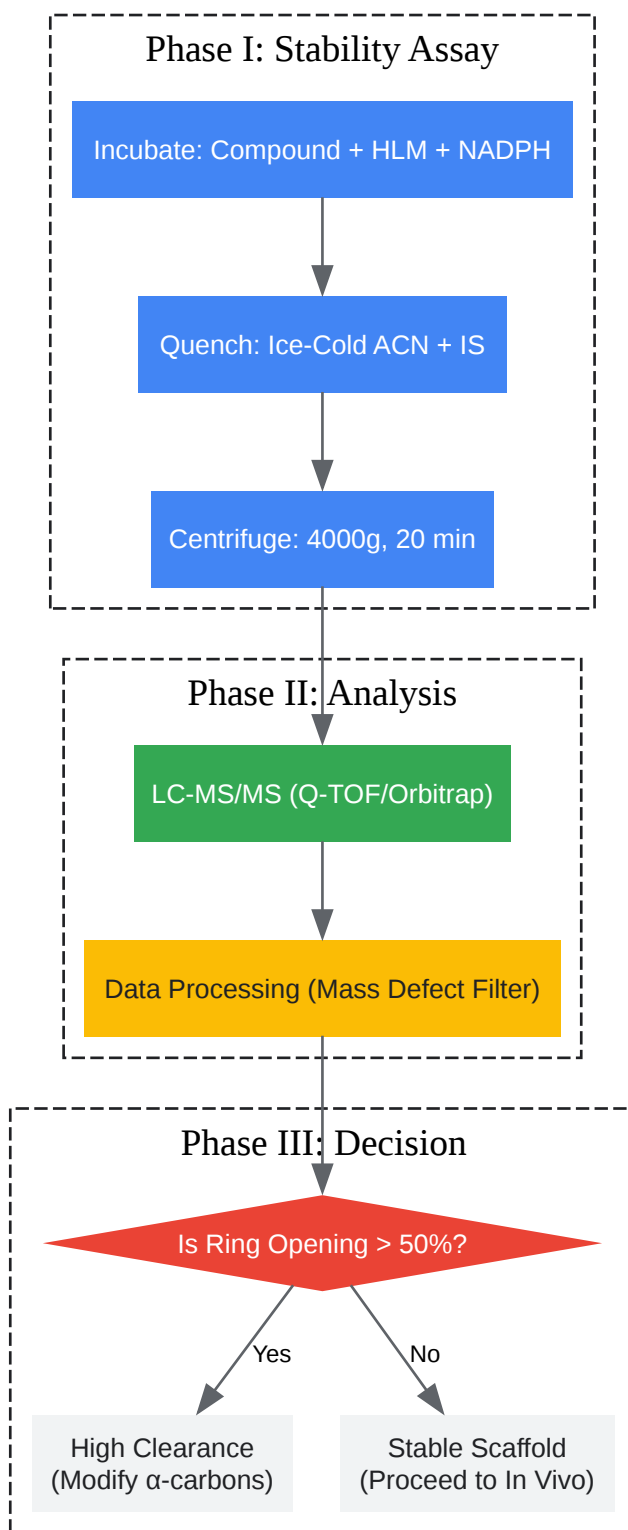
Phase I: Stability Assay

Incubate: Compound + HLM + NADPH

Quench: Ice-Cold ACN + IS

Centrifuge: 4000g, 20 min

Phase II: Analysis

LC-MS/MS (Q-TOF/Orbitrap)

Data Processing (Mass Defect Filter)

Phase III: Decision

Is Ring Opening > 50%?

Yes

No

High Clearance (Modify α-carbons)

Stable Scaffold (Proceed to In Vivo)